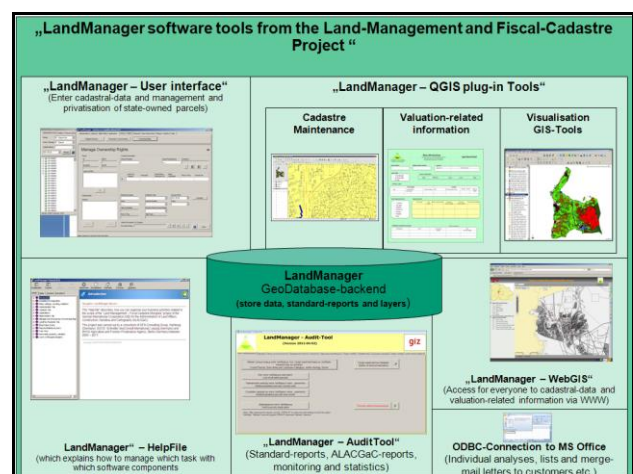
„LandManager software tools from the Land-Management and Fiscal-Cadastre Project “

„LandManager – User interface“
(Enter cadastral-data and management and privatisation of state-owned parcels)

„LandManager – QGIS plug-in Tools“

Cadastre Maintenance

Valuation-related information

Visualisation GIS-Tools

LandManager
GeoDatabase-backend
(store data, standard-reports and layers)

„LandManager – WebGIS“
(Access for everyone to cadastral-data and valuation-related information via WWW)

LandManager“ – HelpFile
(which explains how to manage which task with which software components

„LandManager – AuditTool“
(Standard-reports, ALACGaC-reports, monitoring and statistics)

LandManager - Audit-Tool

giz

ODBC-Connection to MS Office
(Individual analyses, lists and merge-mail letters to customers etc.)